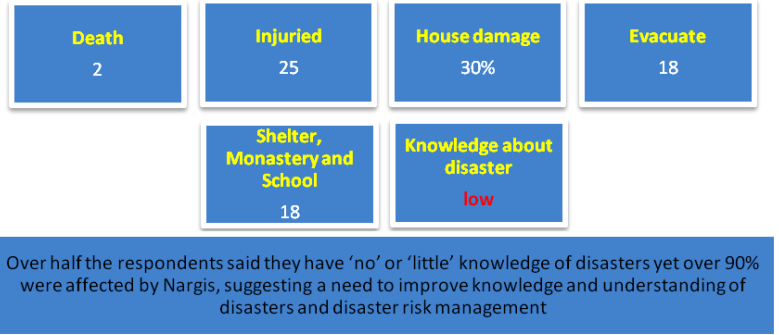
Death
2

Injuried
25

House damage
30%

Evacuate
18

Shelter, Monastery and School
18

Knowledge about disaster
low

Over half the respondents said they have ‘no’ or ‘little’ knowledge of disasters yet over 90% were affected by Nargis, suggesting a need to improve knowledge and understanding of disasters and disaster risk management